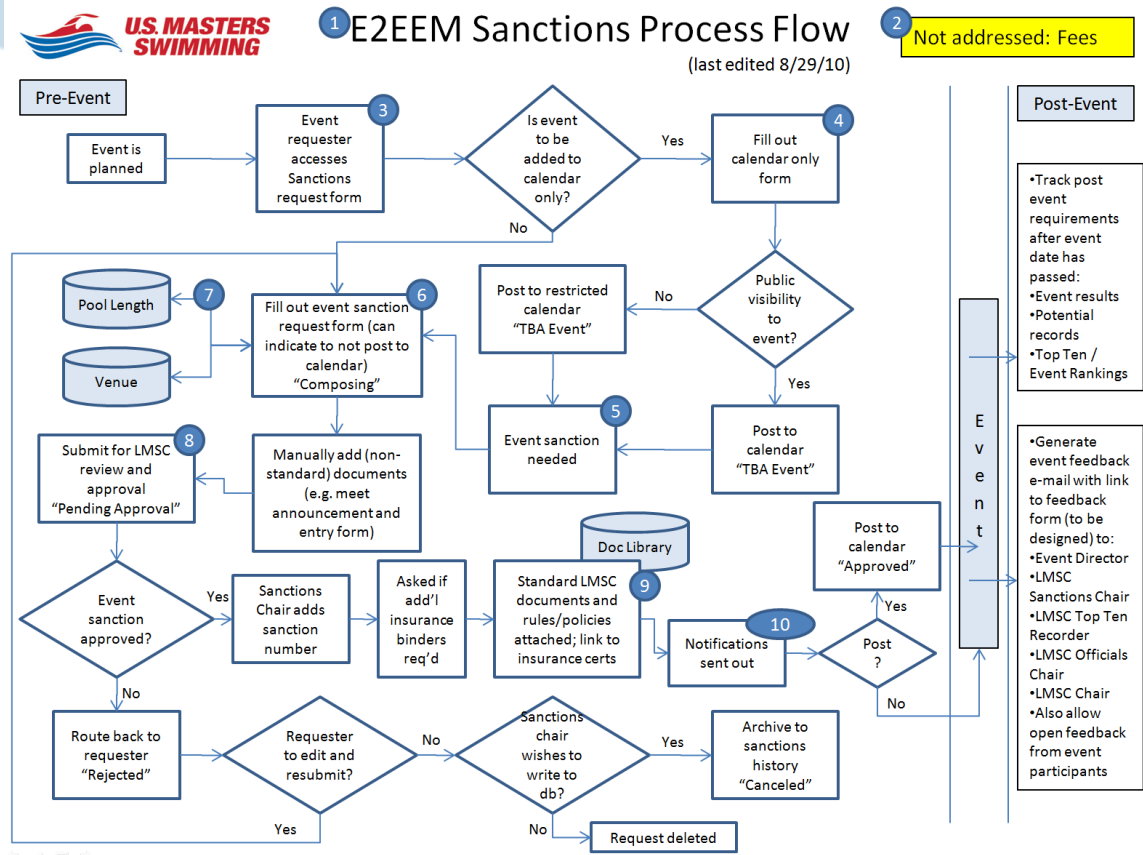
U.S. MASTERS SWIMMING

1 E2EEM Sanctions Process Flow

(last edited 8/29/10)

2 Not addressed: Fees

Pre-Event

Post-Event

Event is planned

3 Event requester accesses Sanctions request form

Is event to be added to calendar only?

Yes

No

4 Fill out calendar only form

Public visibility to event?

No

Yes

Post to restricted calendar "TBA Event"

Post to calendar "TBA Event"

5 Event sanction needed

7 Pool Length

Venue

6 Fill out event sanction request form (can indicate to not post to calendar) "Composing"

Manually add (non-standard) documents (e.g. meet announcement and entry form)

8 Submit for LMSC review and approval "Pending Approval"

Event sanction approved?

Yes

No

Sanctions Chair adds sanction number

Asked if add'l insurance binders req'd

Doc Library

9 Standard LMSC documents and rules/policies attached; link to insurance certs

10 Notifications sent out

Post ?

Yes

No

Post to calendar "Approved"

Event

Route back to requester "Rejected"

Requester to edit and resubmit?

No

Yes

Sanctions chair wishes to write to db?

Yes

No

Archive to sanctions history "Canceled"

Request deleted

•Track post event requirements after event date has passed:
•Event results
•Potential records
•Top Ten / Event Rankings

•Generate event feedback e-mail with link to feedback form (to be designed) to:
•Event Director
•LMSC Sanctions Chair
•LMSC Top Ten Recorder
•LMSC Officials Chair
•LMSC Chair
•Also allow open feedback from event participants